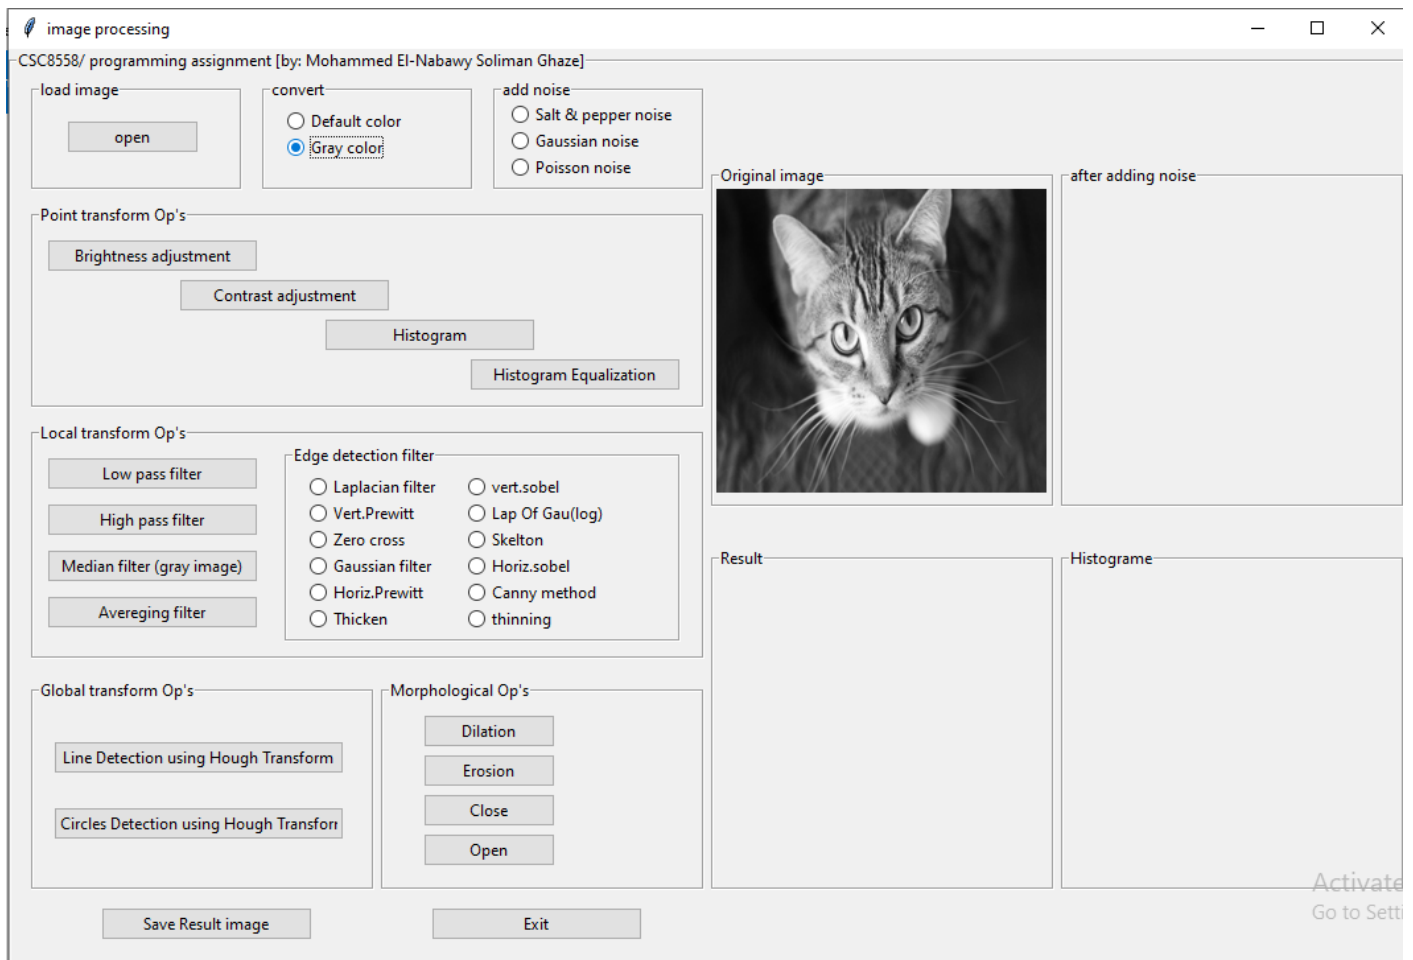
image processing

CSC8558/ programming assignment [by: Mohammed El-Nabawy Soliman Ghaze]

load image

open

convert

Default color

Gray color

add noise

Salt & pepper noise

Gaussian noise

Poisson noise

Original image

after adding noise

Point transform Op's

Brightness adjustment

Contrast adjustment

Histogram

Histogram Equalization

Local transform Op's

Low pass filter

High pass filter

Median filter (gray image)

Avereging filter

Edge detection filter

Laplacian filter

Vert.Prewitt

Zero cross

Gaussian filter

Horiz.Prewitt

Thicken

vert.sobel

Lap Of Gau(log)

Skelton

Horiz.sobel

Canny method

thinning

Result

Histograme

Global transform Op's

Line Detection using Hough Transform

Circles Detection using Hough Transforr

Morphological Op's

Dilation

Erosion

Close

Open

Save Result image

Exit

Activate
Go to Setti